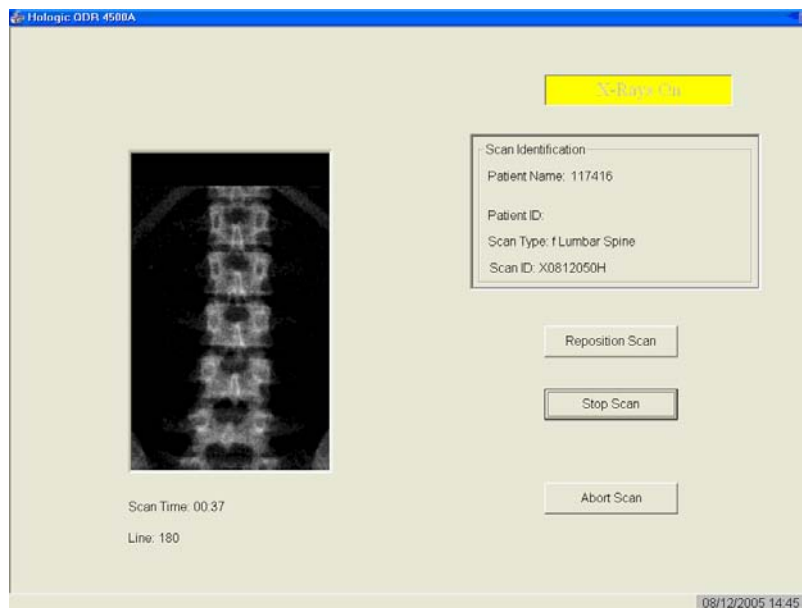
Hologic QDR 4500A

X-Rays On

Scan Identification

Patient Name: 117416

Patient ID:

Scan Type: f Lumbar Spine

Scan ID: X0812050H

Reposition Scan

Stop Scan

Abort Scan

Scan Time: 00:37

Line: 180

08/12/2005 14:45